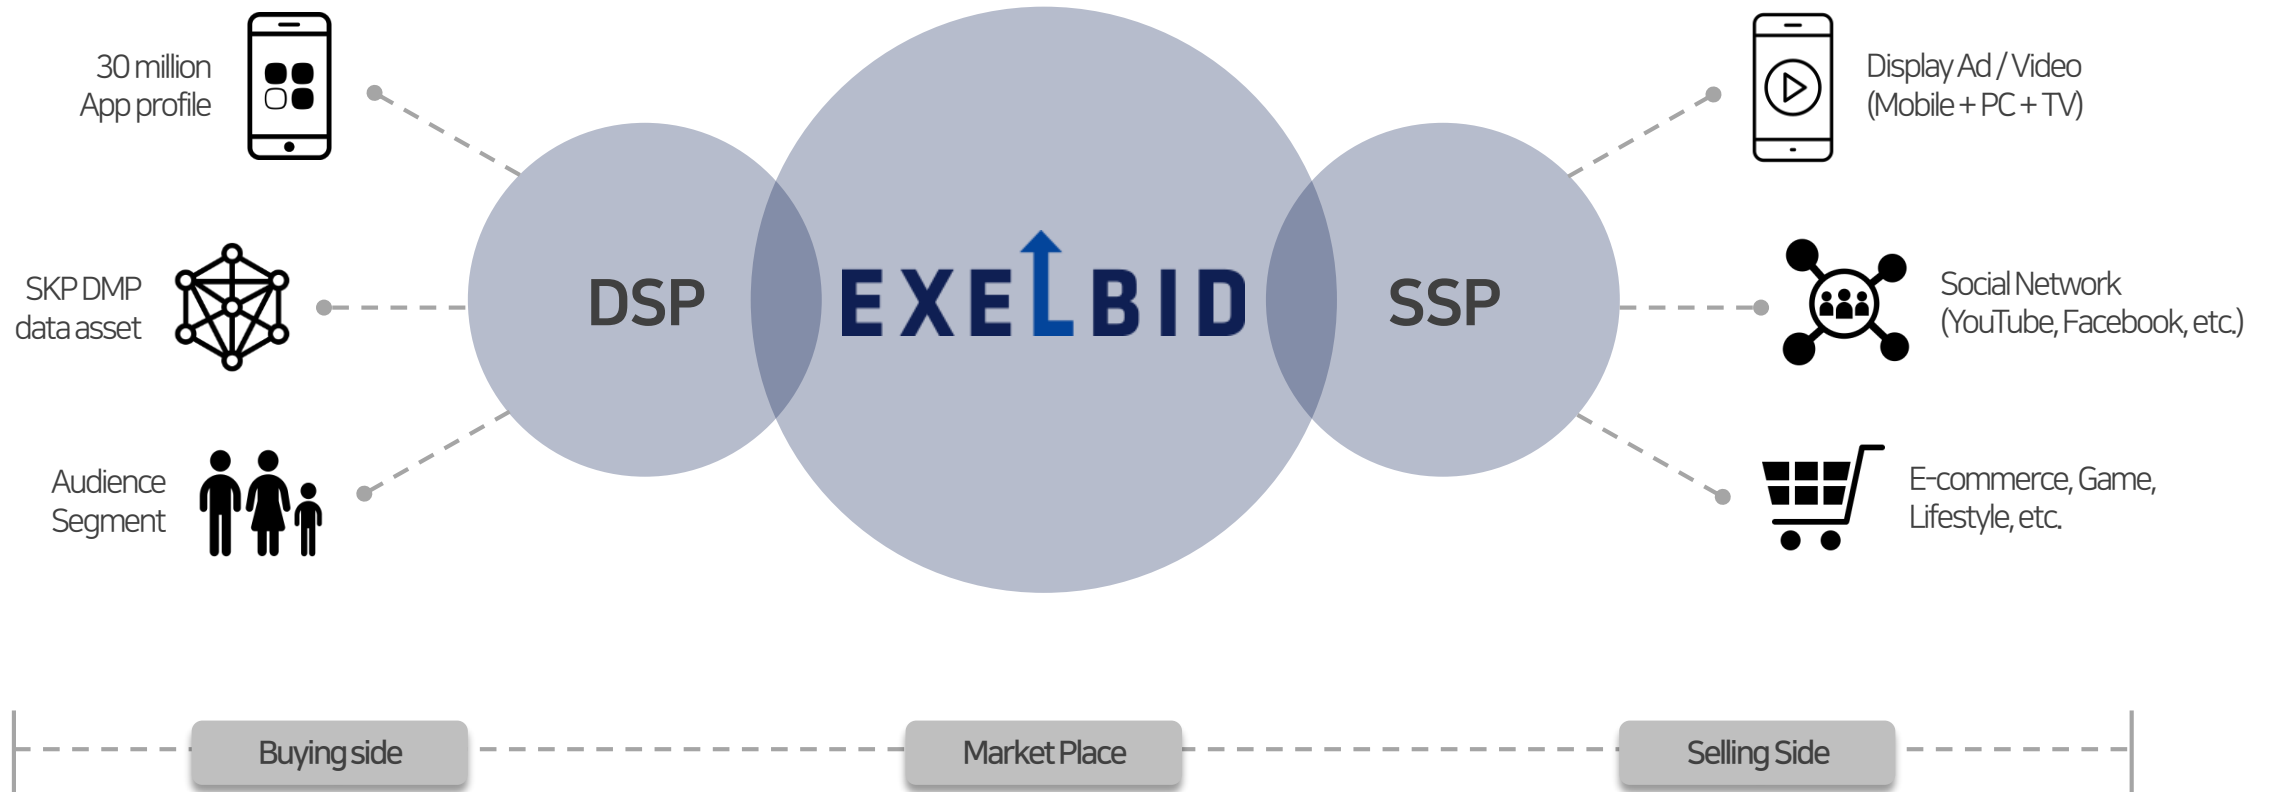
30 million App profile

SKP DMP data asset

Audience Segment

DSP

EXELBID

SSP

Display Ad / Video (Mobile + PC + TV)

Social Network (YouTube, Facebook, etc.)

E-commerce, Game, Lifestyle, etc.

Buying side

Market Place

Selling Side